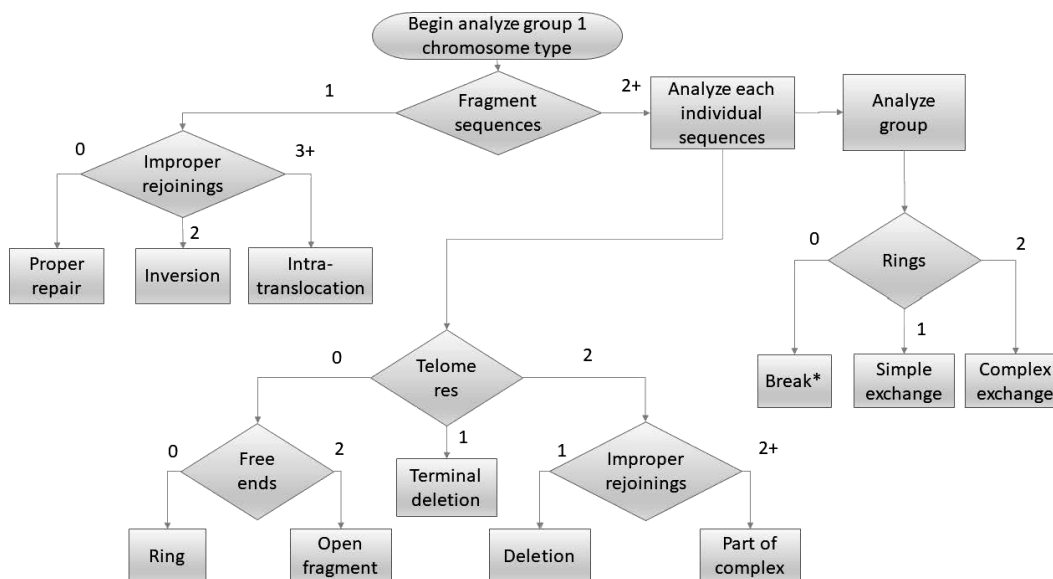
Begin analyze group 1 chromosome type

Fragment sequences

1

2+

Analyze each individual sequences

Analyze group

0

Improper rejoinings

3+

2

Proper repair

Inversion

Intra-translocation

0

Rings

2

1

Break*

Simple exchange

Complex exchange

0

Telome res

2

1

Terminal deletion

0

Free ends

2

1

Improper rejoinings

2+

Ring

Open fragment

Deletion

Part of complex